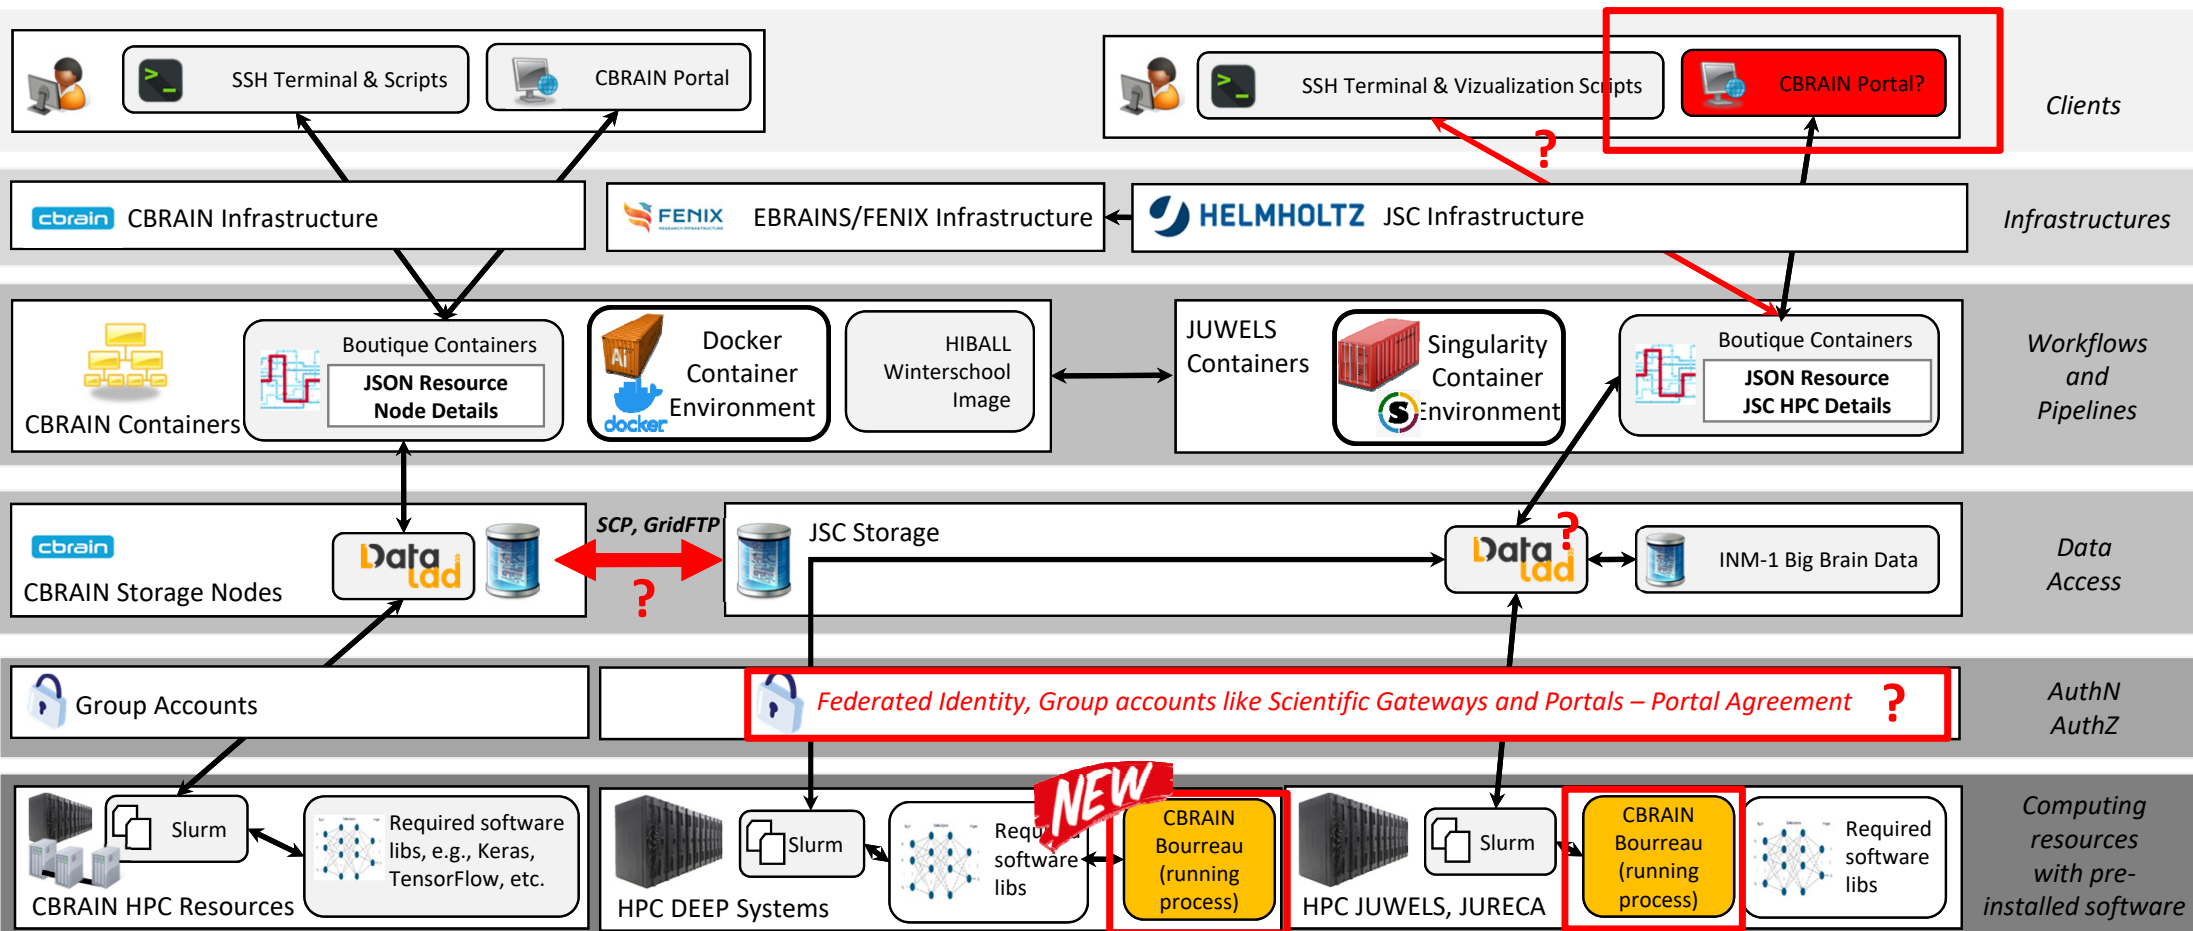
SSH Terminal & Scripts

CBRAIN Portal

SSH Terminal & Vizualization Scripts

CBRAIN Portal?

?

Clients

cbrain CBRAIN Infrastructure

FENIX EBRAINS/FENIX Infrastructure

HELMHOLTZ JSC Infrastructure

Infrastructures

CBRAIN Containers

Boutique Containers
JSON Resource Node Details

Docker Container Environment
docker

HIBALL Winterschool Image

JUWELS Containers

Singularity Container Environment

Boutique Containers
JSON Resource JSC HPC Details

Workflows and Pipelines

cbrain
CBRAIN Storage Nodes

Data lad

SCP, GridFTP

?

JSC Storage

Data lad

?

INM-1 Big Brain Data

Data Access

Group Accounts

Federated Identity, Group accounts like Scientific Gateways and Portals – Portal Agreement

?

AuthN AuthZ

Slurm

Required software libs, e.g., Keras, TensorFlow, etc.

CBRAIN HPC Resources

Slurm

Required software libs

NEW

CBRAIN Bourreau (running process)

HPC DEEP Systems

Slurm

CBRAIN Bourreau (running process)

Required software libs

HPC JUWELS, JURECA

Computing resources with pre-installed software